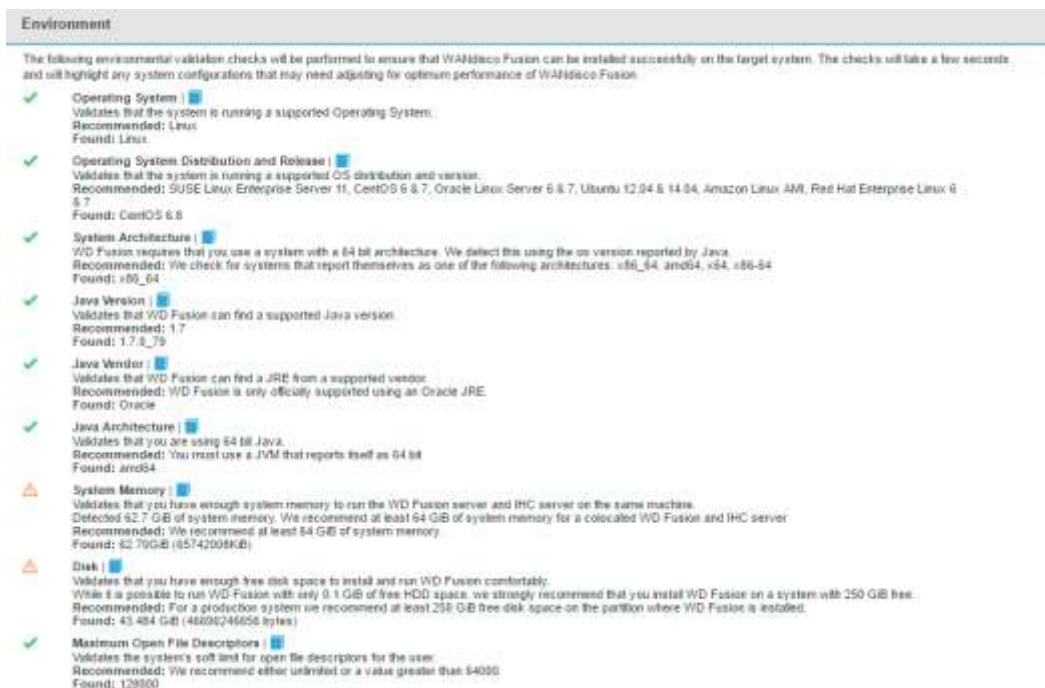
Environment

The following environmental validation checks will be performed to ensure that WANdisco Fusion can be installed successfully on the target system. The checks will take a few seconds and will highlight any system configurations that may need adjusting for optimum performance of WANdisco Fusion.

Operating System |
Validates that the system is running a supported Operating System.
Recommended: Linux
Found: Linux

Operating System Distribution and Release |
Validates that the system is running a supported OS distribution and version.
Recommended: SUSE Linux Enterprise Server 11, CentOS 6 & 7, Oracle Linux Server 6 & 7, Ubuntu 12.04 & 14.04, Amazon Linux AMI, Red Hat Enterprise Linux 6 & 7
Found: CentOS 6.6

System Architecture |
WD Fusion requires that you use a system with a 64 bit architecture. We detect this using the os version reported by Java.
Recommended: We check for systems that report themselves as one of the following architectures: x86_64, amd64, x64, x86-64
Found: x86_64

Java Version |
Validates that WD Fusion can find a supported Java version.
Recommended: 1.7
Found: 1.7.0_79

Java Vendor |
Validates that WD Fusion can find a JRE from a supported vendor.
Recommended: WD Fusion is only officially supported using an Oracle JRE.
Found: Oracle

Java Architecture |
Validates that you are using 64 bit Java.
Recommended: You must use a JVM that reports itself as 64 bit
Found: amd64

System Memory |
Validates that you have enough system memory to run the WD Fusion server and IHC server on the same machine.
Detected 62.7 GiB of system memory. We recommend at least 64 GiB of system memory for a colocated WD Fusion and IHC server
Recommended: We recommend at least 64 GiB of system memory.
Found: 62.70GiB (65742008KiB)

Disk |
Validates that you have enough free disk space to install and run WD Fusion comfortably.
While it is possible to run WD Fusion with only 0.1 GiB of free HDD space, we strongly recommend that you install WD Fusion on a system with 250 GiB free.
Recommended: For a production system we recommend at least 250 GiB free disk space on the partition where WD Fusion is installed.
Found: 43.484 GiB (46690246656 bytes)

Maximum Open File Descriptors |
Validates the system's soft limit for open file descriptors for the user.
Recommended: We recommend either unlimited or a value greater than 64000
Found: 128000